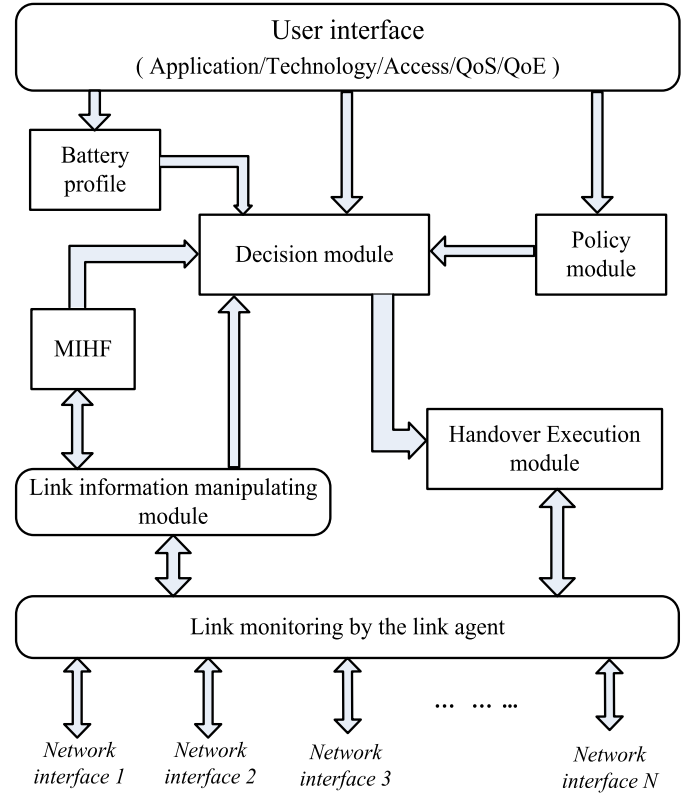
User interface
( Application/Technology/Access/QoS/QoE )

Battery profile

Decision module

Policy module

MIHF

Handover Execution module

Link information manipulating module

Link monitoring by the link agent

Network interface 1

Network interface 2

Network interface 3

… … …

Network interface N